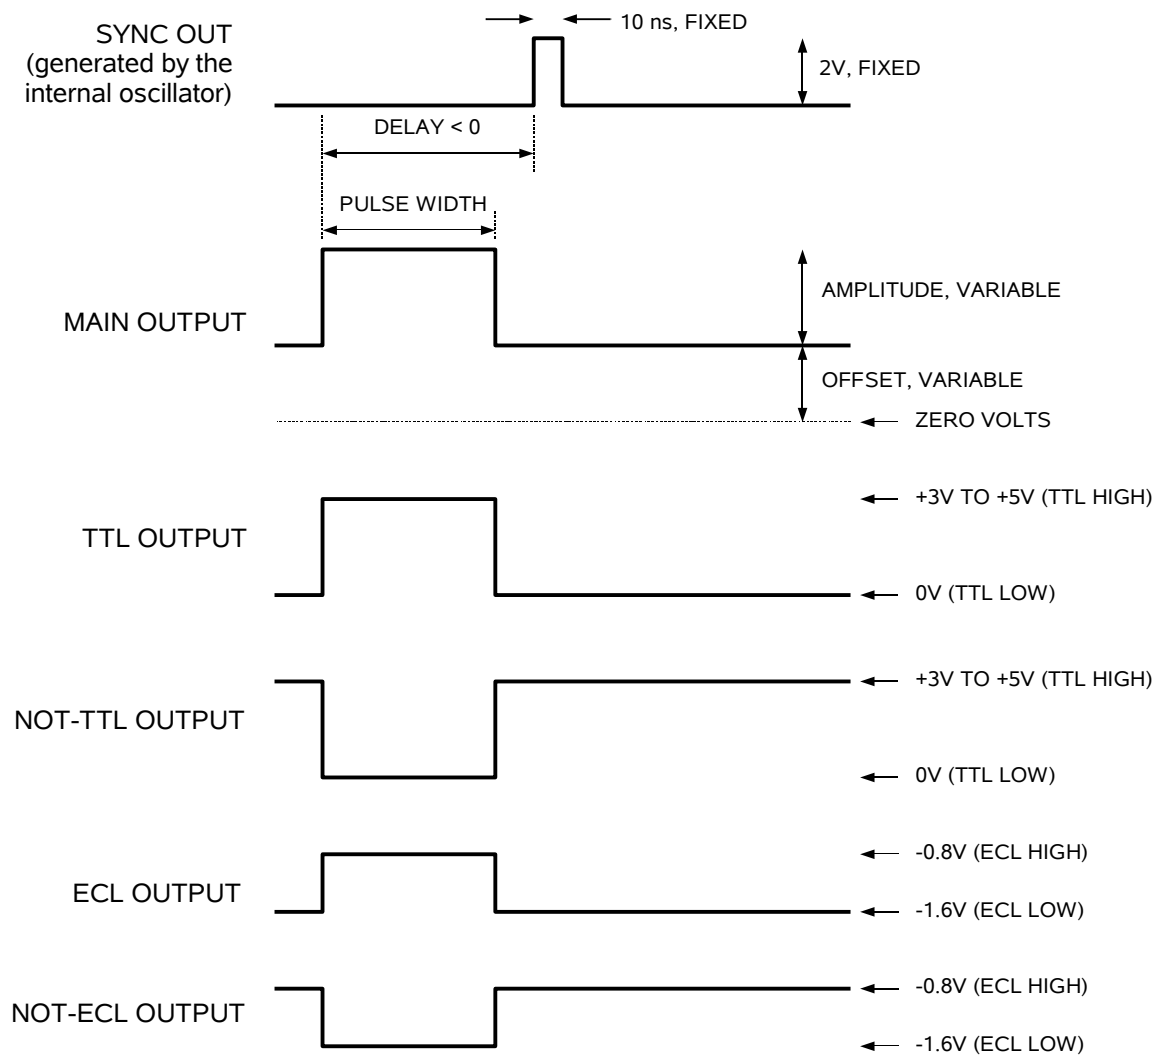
SYNC OUT
(generated by the internal oscillator)

10 ns, FIXED

2V, FIXED

DELAY < 0

PULSE WIDTH

MAIN OUTPUT

AMPLITUDE, VARIABLE

OFFSET, VARIABLE

ZERO VOLTS

TTL OUTPUT

+3V TO +5V (TTL HIGH)

0V (TTL LOW)

NOT-TTL OUTPUT

+3V TO +5V (TTL HIGH)

0V (TTL LOW)

ECL OUTPUT

-0.8V (ECL HIGH)

-1.6V (ECL LOW)

NOT-ECL OUTPUT

-0.8V (ECL HIGH)

-1.6V (ECL LOW)